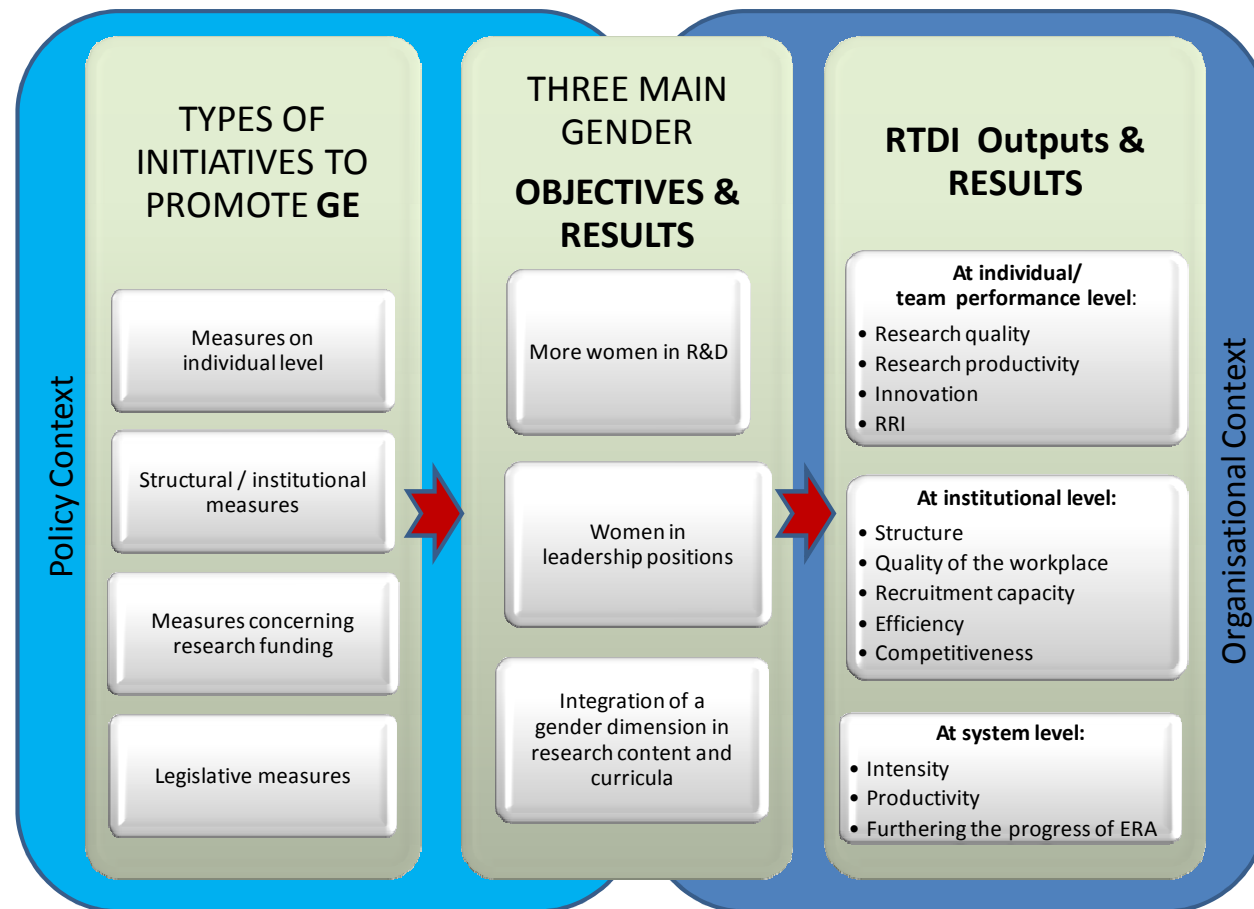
Policy Context

TYPES OF INITIATIVES TO PROMOTE **GE**

Measures on individual level

Structural / institutional measures

Measures concerning research funding

Legislative measures

THREE MAIN GENDER **OBJECTIVES & RESULTS**

More women in R&D

Women in leadership positions

Integration of a gender dimension in research content and curricula

**RTDI Outputs & RESULTS**

**At individual/ team performance level**:
• Research quality
• Research productivity
• Innovation
• RRI

**At institutional level:**
• Structure
• Quality of the workplace
• Recruitment capacity
• Efficiency
• Competitiveness

**At system level:**
• Intensity
• Productivity
• Furthering the progress of ERA

Organisational Context